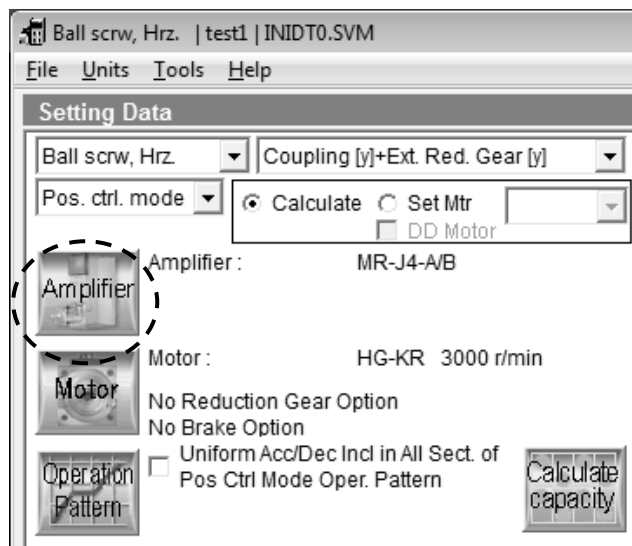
Ball scrw, Hrz. | test1 | INIDT0.SVM

File Units Tools Help

Setting Data

Ball scrw, Hrz.

Coupling [y]+Ext. Red. Gear [y]

Pos. ctrl. mode

Calculate Set Mtr

DD Motor

Amplifier

Amplifier : MR-J4-A/B

Motor

Motor : HG-KR 3000 r/min

No Reduction Gear Option
No Brake Option

Operation Pattern

Uniform Acc/Dec Incl in All Sect. of Pos Ctrl Mode Oper. Pattern

Calculate capacity